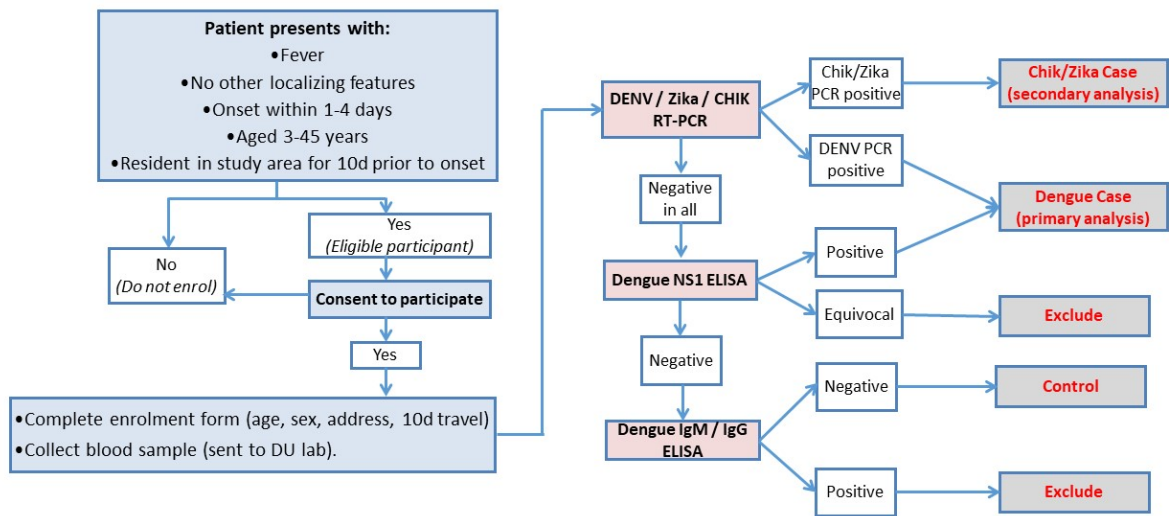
Patient presents with:
•Fever
•No other localizing features
•Onset within 1-4 days
•Aged 3-45 years
•Resident in study area for 10d prior to onset

No
(Do not enrol)

Yes
(Eligible participant)

Consent to participate

Yes

•Complete enrolment form (age, sex, address, 10d travel)
•Collect blood sample (sent to DU lab).

DENV / Zika / CHIK RT-PCR

Chik/Zika PCR positive

Chik/Zika Case (secondary analysis)

DENV PCR positive

Dengue Case (primary analysis)

Negative in all

Dengue NS1 ELISA

Positive

Equivocal

Exclude

Negative

Dengue IgM / IgG ELISA

Negative

Control

Positive

Exclude